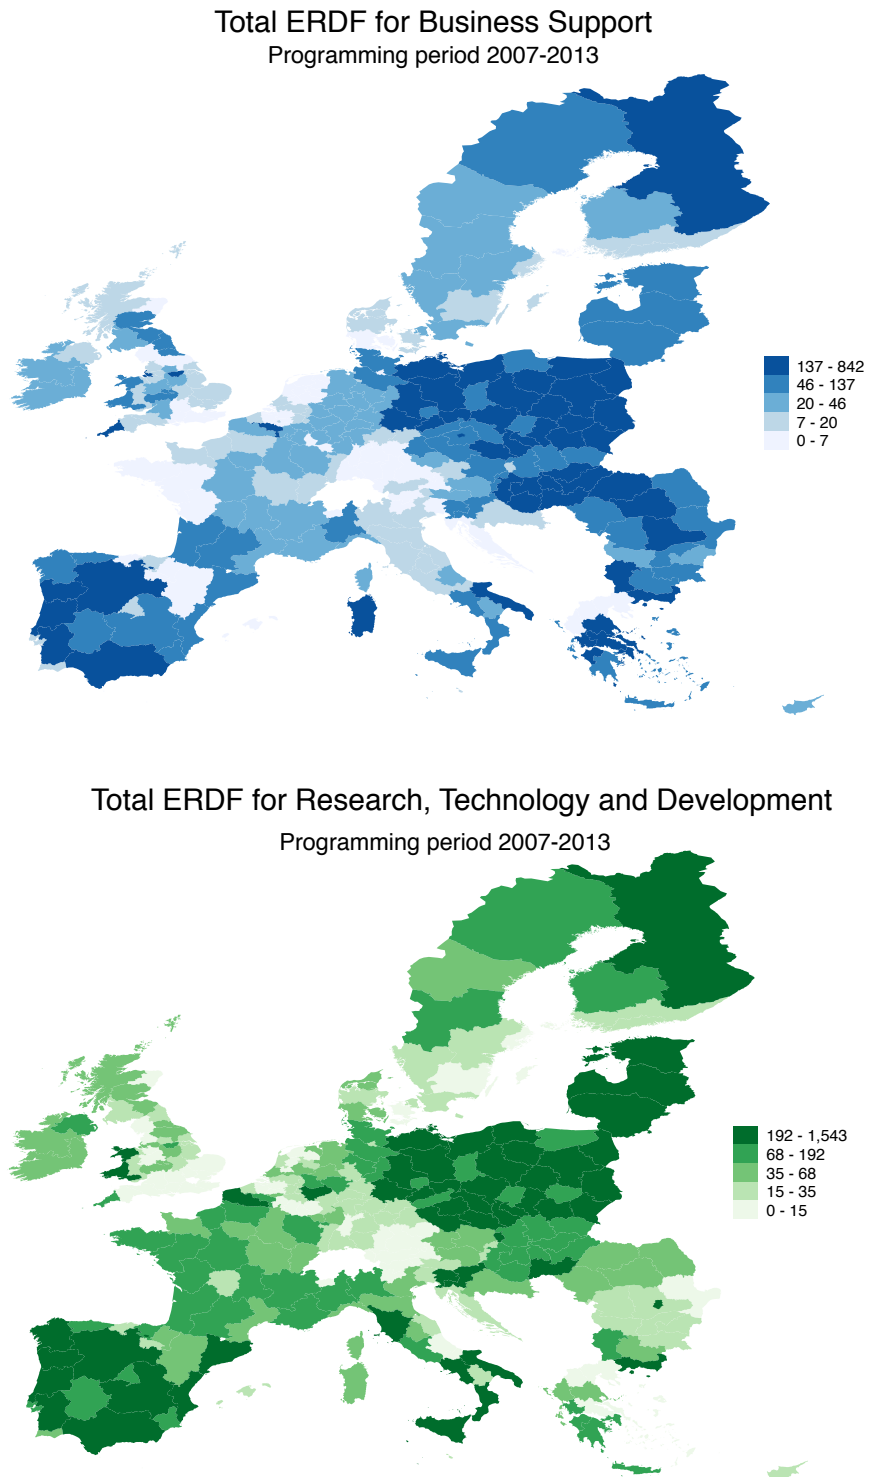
Total ERDF for Business Support
Programming period 2007-2013

137 - 842
46 - 137
20 - 46
7 - 20
0 - 7

Total ERDF for Research, Technology and Development
Programming period 2007-2013

192 - 1,543
68 - 192
35 - 68
15 - 35
0 - 15